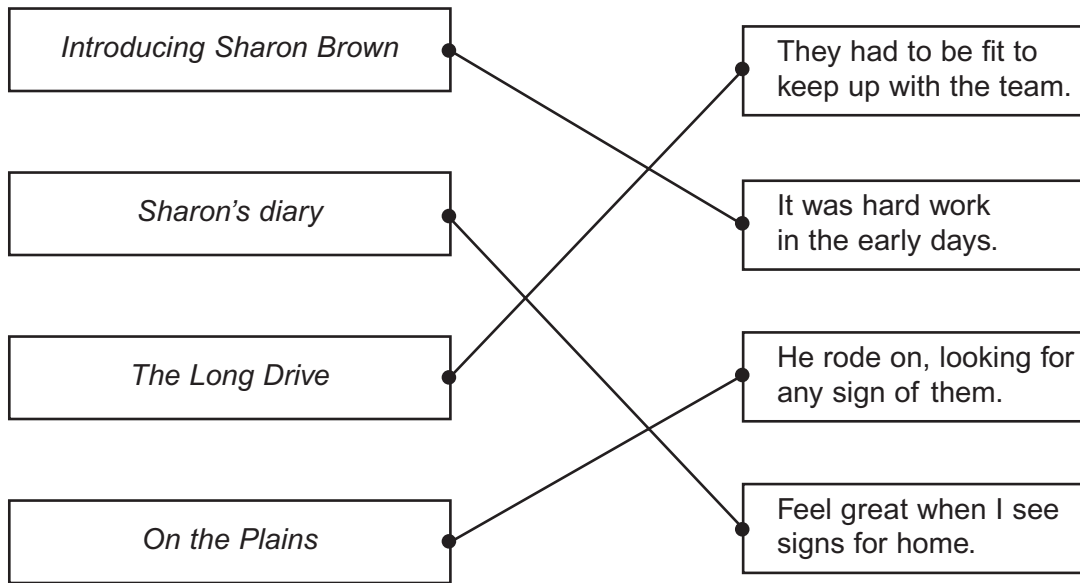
Introducing Sharon Brown

Sharon's diary

The Long Drive

On the Plains

They had to be fit to keep up with the team.

It was hard work in the early days.

He rode on, looking for any sign of them.

Feel great when I see signs for home.